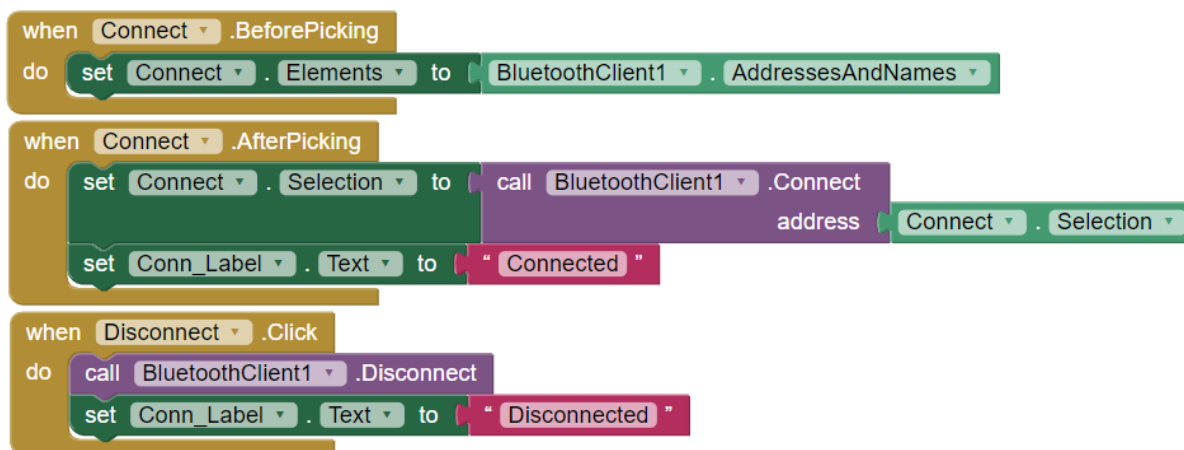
when Connect ▾ .BeforePicking
do set Connect ▾ . Elements ▾ to BluetoothClient1 ▾ . AddressesAndNames ▾

when Connect ▾ .AfterPicking
do set Connect ▾ . Selection ▾ to call BluetoothClient1 ▾ .Connect
address Connect ▾ . Selection ▾
set Conn_Label ▾ . Text ▾ to " Connected "

when Disconnect ▾ .Click
do call BluetoothClient1 ▾ .Disconnect
set Conn_Label ▾ . Text ▾ to " Disconnected "